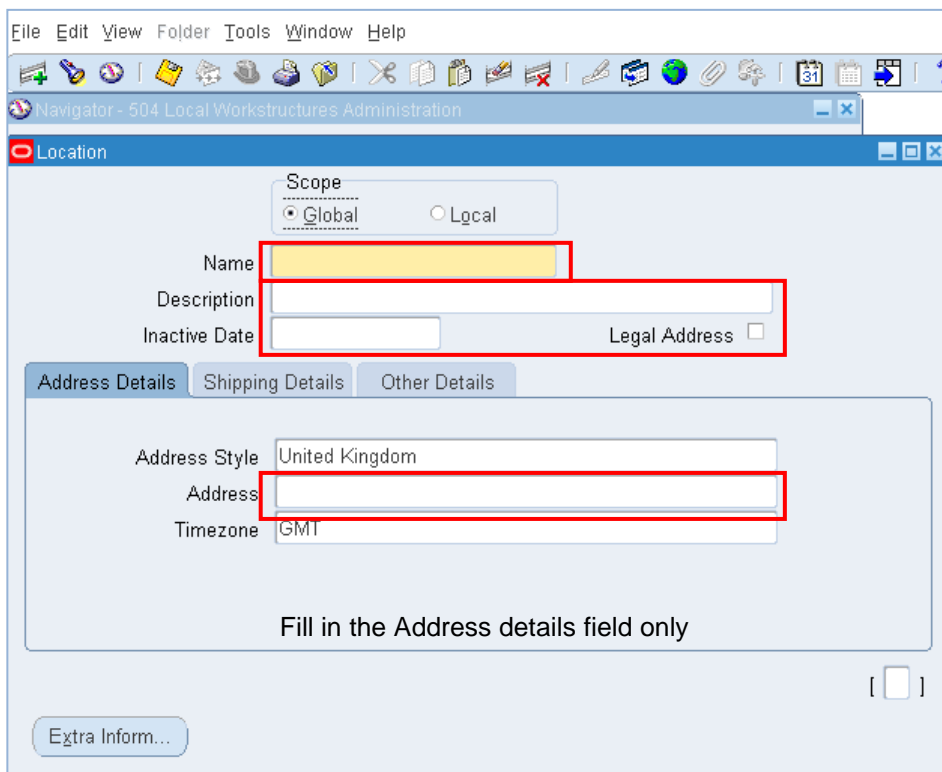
File Edit View Folder Tools Window Help

Navigator - 504 Local Workstructures Administration

Location

Scope
Global
Local

Name
Description
Inactive Date
Legal Address

Address Details
Shipping Details
Other Details

Address Style United Kingdom
Address
Timezone GMT

Fill in the Address details field only

[ ]

Extra Inform...